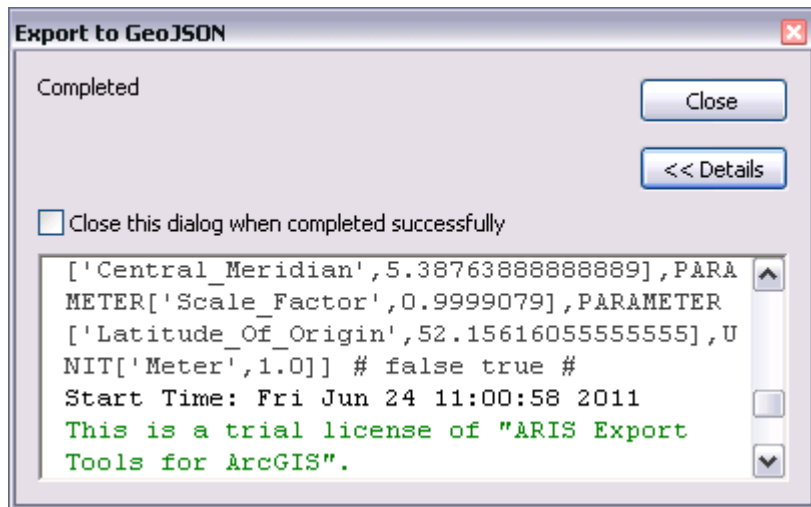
Export to GeoJSON

Completed

Close

<< Details

Close this dialog when completed successfully

['Central_Meridian',5.38763888888889],PARAMETER['Scale_Factor',0.9999079],PARAMETER['Latitude_Of_Origin',52.15616055555555],UNIT['Meter',1.0]] # false true #
Start Time: Fri Jun 24 11:00:58 2011
This is a trial license of "ARIS Export Tools for ArcGIS".